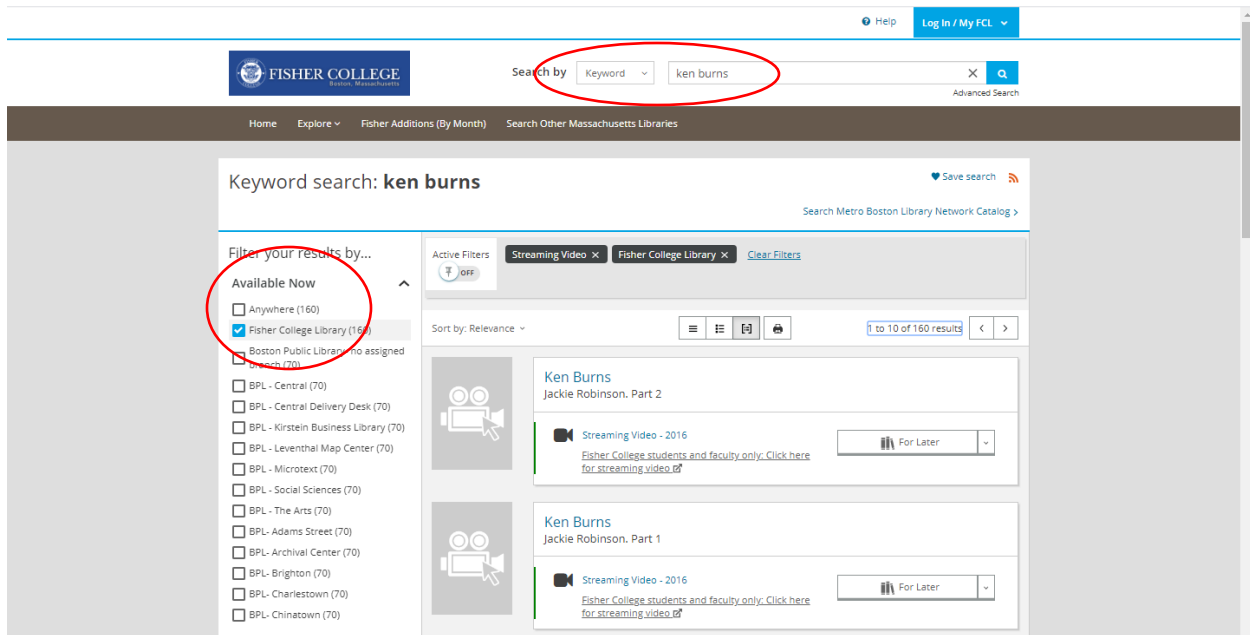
Help

Log In / My FCL

FISHER COLLEGE
Boston, Massachusetts

Search by

Keyword

ken burns

Advanced Search

Home

Explore

Fisher Additions (By Month)

Search Other Massachusetts Libraries

Keyword search: **ken burns**

Save search

Search Metro Boston Library Network Catalog

Filter your results by...

Available Now

Anywhere (160)

Fisher College Library (160)

Boston Public Library no assigned branch (70)

BPL - Central (70)

BPL - Central Delivery Desk (70)

BPL - Kirstein Business Library (70)

BPL - Leventhal Map Center (70)

BPL - Microtext (70)

BPL - Social Sciences (70)

BPL - The Arts (70)

BPL- Adams Street (70)

BPL- Archival Center (70)

BPL- Brighton (70)

BPL- Charlestown (70)

BPL- Chinatown (70)

Active Filters

OFF

Streaming Video

Fisher College Library

Clear Filters

Sort by: Relevance

1 to 10 of 160 results

Ken Burns
Jackie Robinson. Part 2

Streaming Video - 2016

Fisher College students and faculty only: Click here for streaming video

For Later

Ken Burns
Jackie Robinson. Part 1

Streaming Video - 2016

Fisher College students and faculty only: Click here for streaming video

For Later